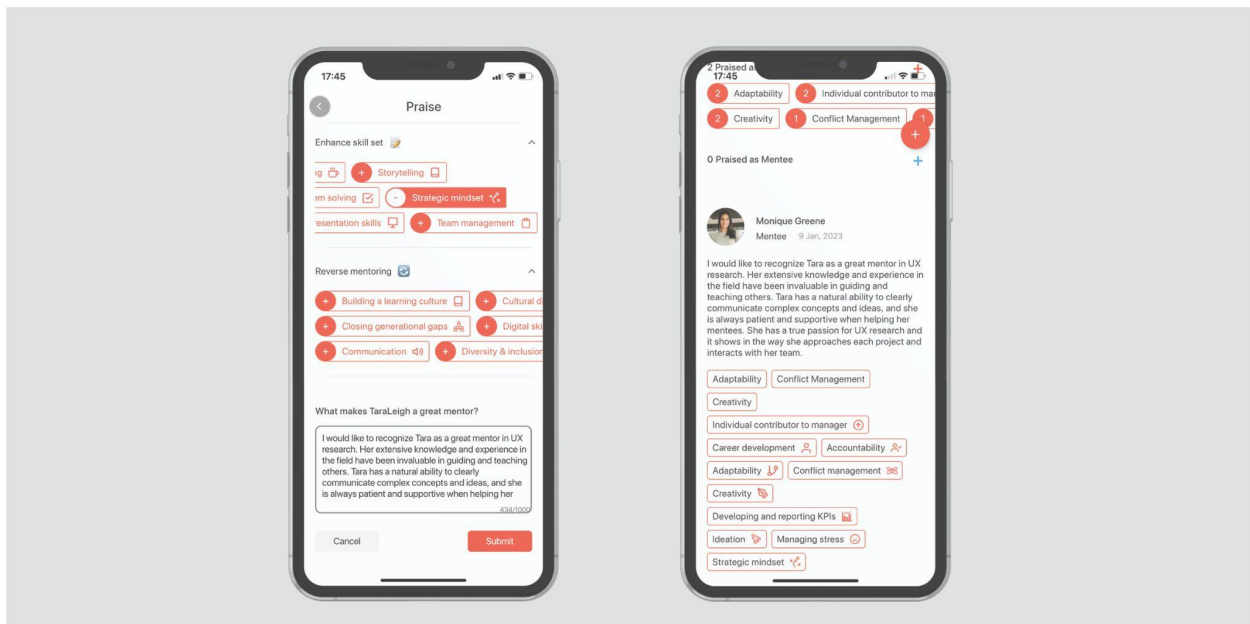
17:45

Praise

Enhance skill set

ng

+ Storytelling

em solving

- Strategic mindset

esentation skills

+ Team management

Reverse mentoring

+ Building a learning culture

+ Cultural d

+ Closing generational gaps

+ Digital ski

+ Communication

+ Diversity & inclusion

What makes TaraLeigh a great mentor?

I would like to recognize Tara as a great mentor in UX research. Her extensive knowledge and experience in the field have been invaluable in guiding and teaching others. Tara has a natural ability to clearly communicate complex concepts and ideas, and she is always patient and supportive when helping her

434/1000

Cancel

Submit

2 Praised a
17:45

2 Adaptability

2 Individual contributor to ma

2 Creativity

1 Conflict Management

1

+

0 Praised as Mentee

+

Monique Greene

Mentee 9 Jan, 2023

I would like to recognize Tara as a great mentor in UX research. Her extensive knowledge and experience in the field have been invaluable in guiding and teaching others. Tara has a natural ability to clearly communicate complex concepts and ideas, and she is always patient and supportive when helping her mentees. She has a true passion for UX research and it shows in the way she approaches each project and interacts with her team.

Adaptability

Conflict Management

Creativity

Individual contributor to manager

Career development

Accountability

Adaptability

Conflict management

Creativity

Developing and reporting KPIs

Ideation

Managing stress

Strategic mindset